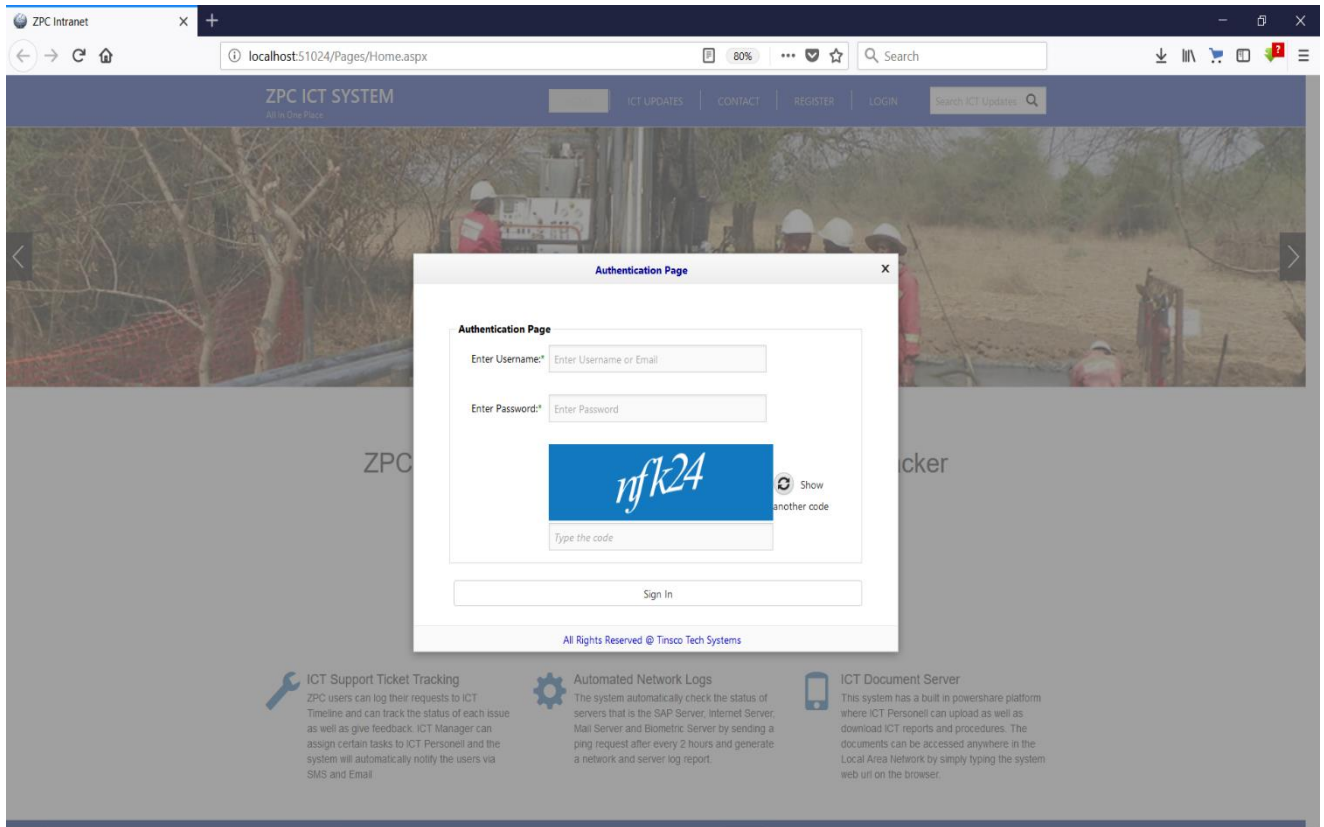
ZPC Intranet

localhost:51024/Pages/Home.aspx

80%

Search

ZPC ICT SYSTEM
All in One Place

ICT UPDATES | CONTACT | REGISTER | LOGIN

Search ICT Updates

Authentication Page

Authentication Page

Enter Username:* Enter Username or Email

Enter Password:* Enter Password

nfk24

Show another code

Type the code

Sign In

All Rights Reserved @ Tinsco Tech Systems

ZPC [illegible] cker

ICT Support Ticket Tracking
ZPC users can log their requests to ICT Timeline and can track the status of each issue as well as give feedback. ICT Manager can assign certain tasks to ICT Personell and the system will automatically notify the users via SMS and Email

Automated Network Logs
The system automatically check the status of servers that is the SAP Server, Internet Server, Mail Server and Biometric Server by sending a ping request after every 2 hours and generate a network and server log report.

ICT Document Server
This system has a built in powershare platform where ICT Personell can upload as well as download ICT reports and procedures. The documents can be accessed anywhere in the Local Area Network by simply typing the system web url on the browser.